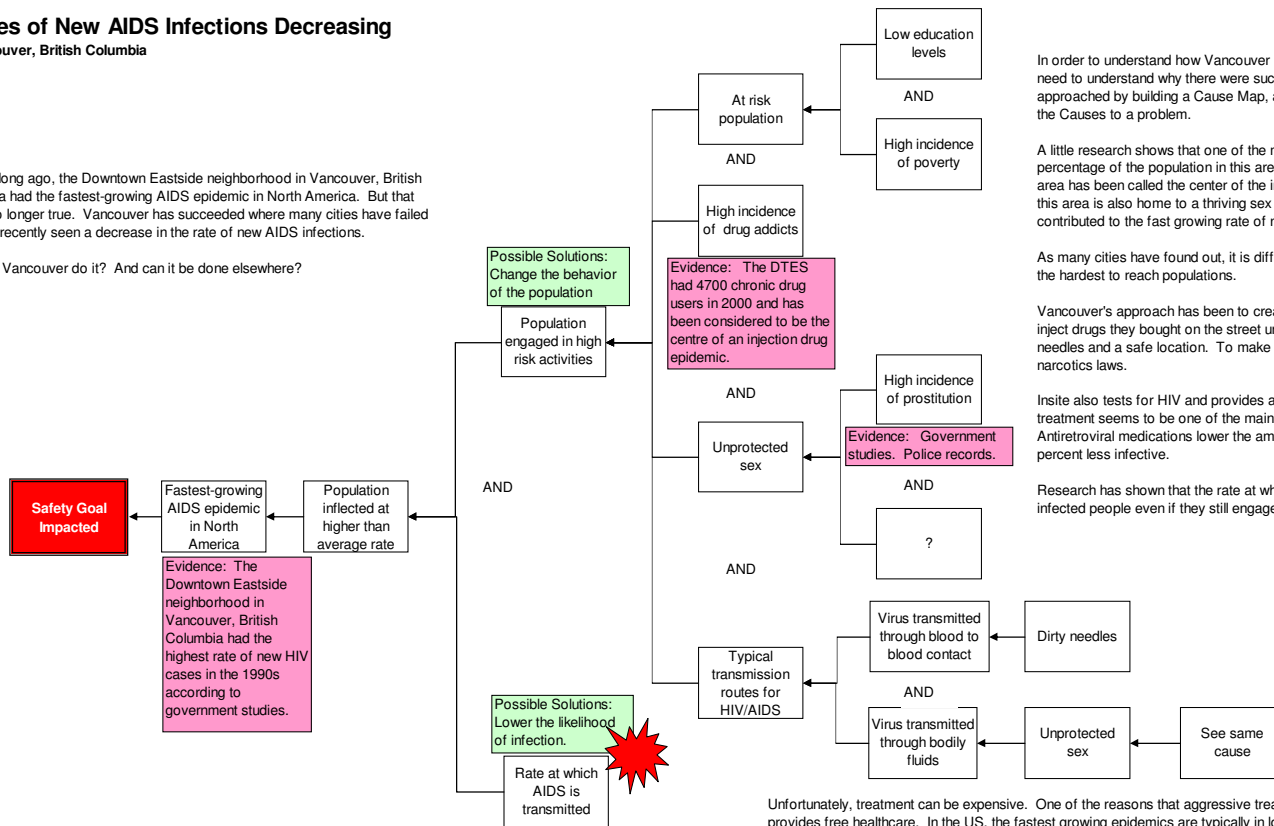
es of New AIDS Infections Decreasing
ouver, British Columbia

long ago, the Downtown Eastside neighborhood in Vancouver, British a had the fastest-growing AIDS epidemic in North America. But that o longer true. Vancouver has succeeded where many cities have failed recently seen a decrease in the rate of new AIDS infections.

Vancouver do it? And can it be done elsewhere?

Safety Goal Impacted

Fastest-growing AIDS epidemic in North America

Evidence: The Downtown Eastside neighborhood in Vancouver, British Columbia had the highest rate of new HIV cases in the 1990s according to government studies.

Population inflected at higher than average rate

AND

Possible Solutions: Change the behavior of the population

Population engaged in high risk activities

At risk population

AND

Low education levels

AND

High incidence of poverty

High incidence of drug addicts

Evidence: The DTES had 4700 chronic drug users in 2000 and has been considered to be the centre of an injection drug epidemic.

AND

High incidence of prostitution

Unprotected sex

Evidence: Government studies. Police records.

AND

?

AND

Typical transmission routes for HIV/AIDS

Virus transmitted through blood to blood contact

Dirty needles

AND

Virus transmitted through bodily fluids

Unprotected sex

See same cause

Possible Solutions: Lower the likelihood of infection.

Rate at which AIDS is transmitted

In order to understand how Vancouver need to understand why there were suc approached by building a Cause Map, a the Causes to a problem.

A little research shows that one of the r percentage of the population in this are area has been called the center of the i this area is also home to a thriving sex contributed to the fast growing rate of n

As many cities have found out, it is diff the hardest to reach populations.

Vancouver's approach has been to crea inject drugs they bought on the street u needles and a safe location. To make narcotics laws.

Insite also tests for HIV and provides a treatment seems to be one of the main Antiretroviral medications lower the am percent less infective.

Research has shown that the rate at wh infected people even if they still engage

Unfortunately, treatment can be expensive. One of the reasons that aggressive trea provides free healthcare. In the US, the fastest growing epidemics are typically in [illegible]